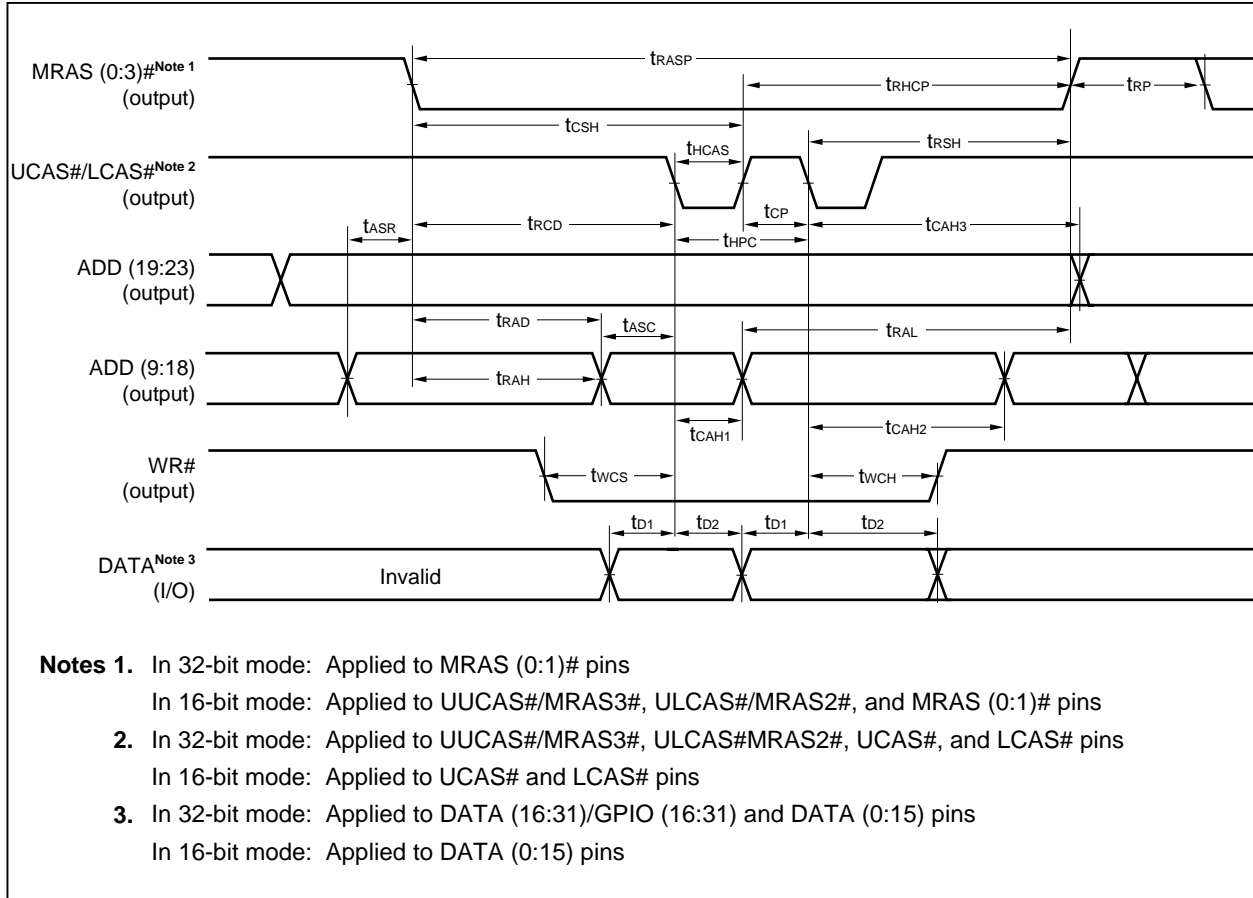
MRAS (0:3)#$^{\text{Note 1}}$ (output)

$t_{RASP}$

$t_{RHCP}$

$t_{RP}$

$t_{CSH}$

$t_{HCAS}$

$t_{RSH}$

UCAS#/LCAS#$^{\text{Note 2}}$ (output)

$t_{ASR}$

$t_{RCD}$

$t_{CP}$

$t_{CAH3}$

$t_{HPC}$

ADD (19:23) (output)

$t_{RAD}$

$t_{ASC}$

$t_{RAL}$

ADD (9:18) (output)

$t_{RAH}$

$t_{CAH1}$

$t_{CAH2}$

WR# (output)

$t_{WCS}$

$t_{WCH}$

$t_{D1}$

$t_{D2}$

$t_{D1}$

$t_{D2}$

DATA$^{\text{Note 3}}$ (I/O)

Invalid

Notes 1. In 32-bit mode: Applied to MRAS (0:1)# pins
In 16-bit mode: Applied to UUCAS#/MRAS3#, ULCAS#/MRAS2#, and MRAS (0:1)# pins

2. In 32-bit mode: Applied to UUCAS#/MRAS3#, ULCAS#MRAS2#, UCAS#, and LCAS# pins
In 16-bit mode: Applied to UCAS# and LCAS# pins

3. In 32-bit mode: Applied to DATA (16:31)/GPIO (16:31) and DATA (0:15) pins
In 16-bit mode: Applied to DATA (0:15) pins